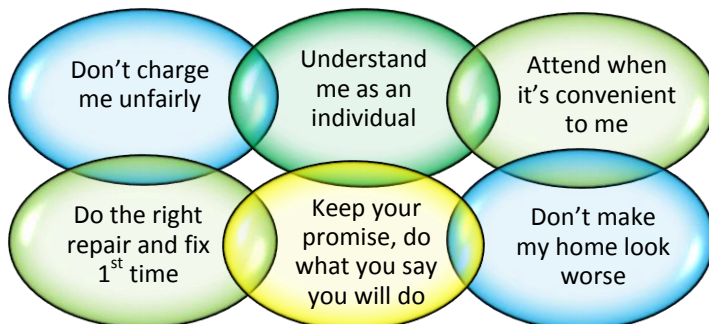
Don't charge me unfairly

Understand me as an individual

Attend when it's convenient to me

Do the right repair and fix 1$^{st}$ time

Keep your promise, do what you say you will do

Don't make my home look worse